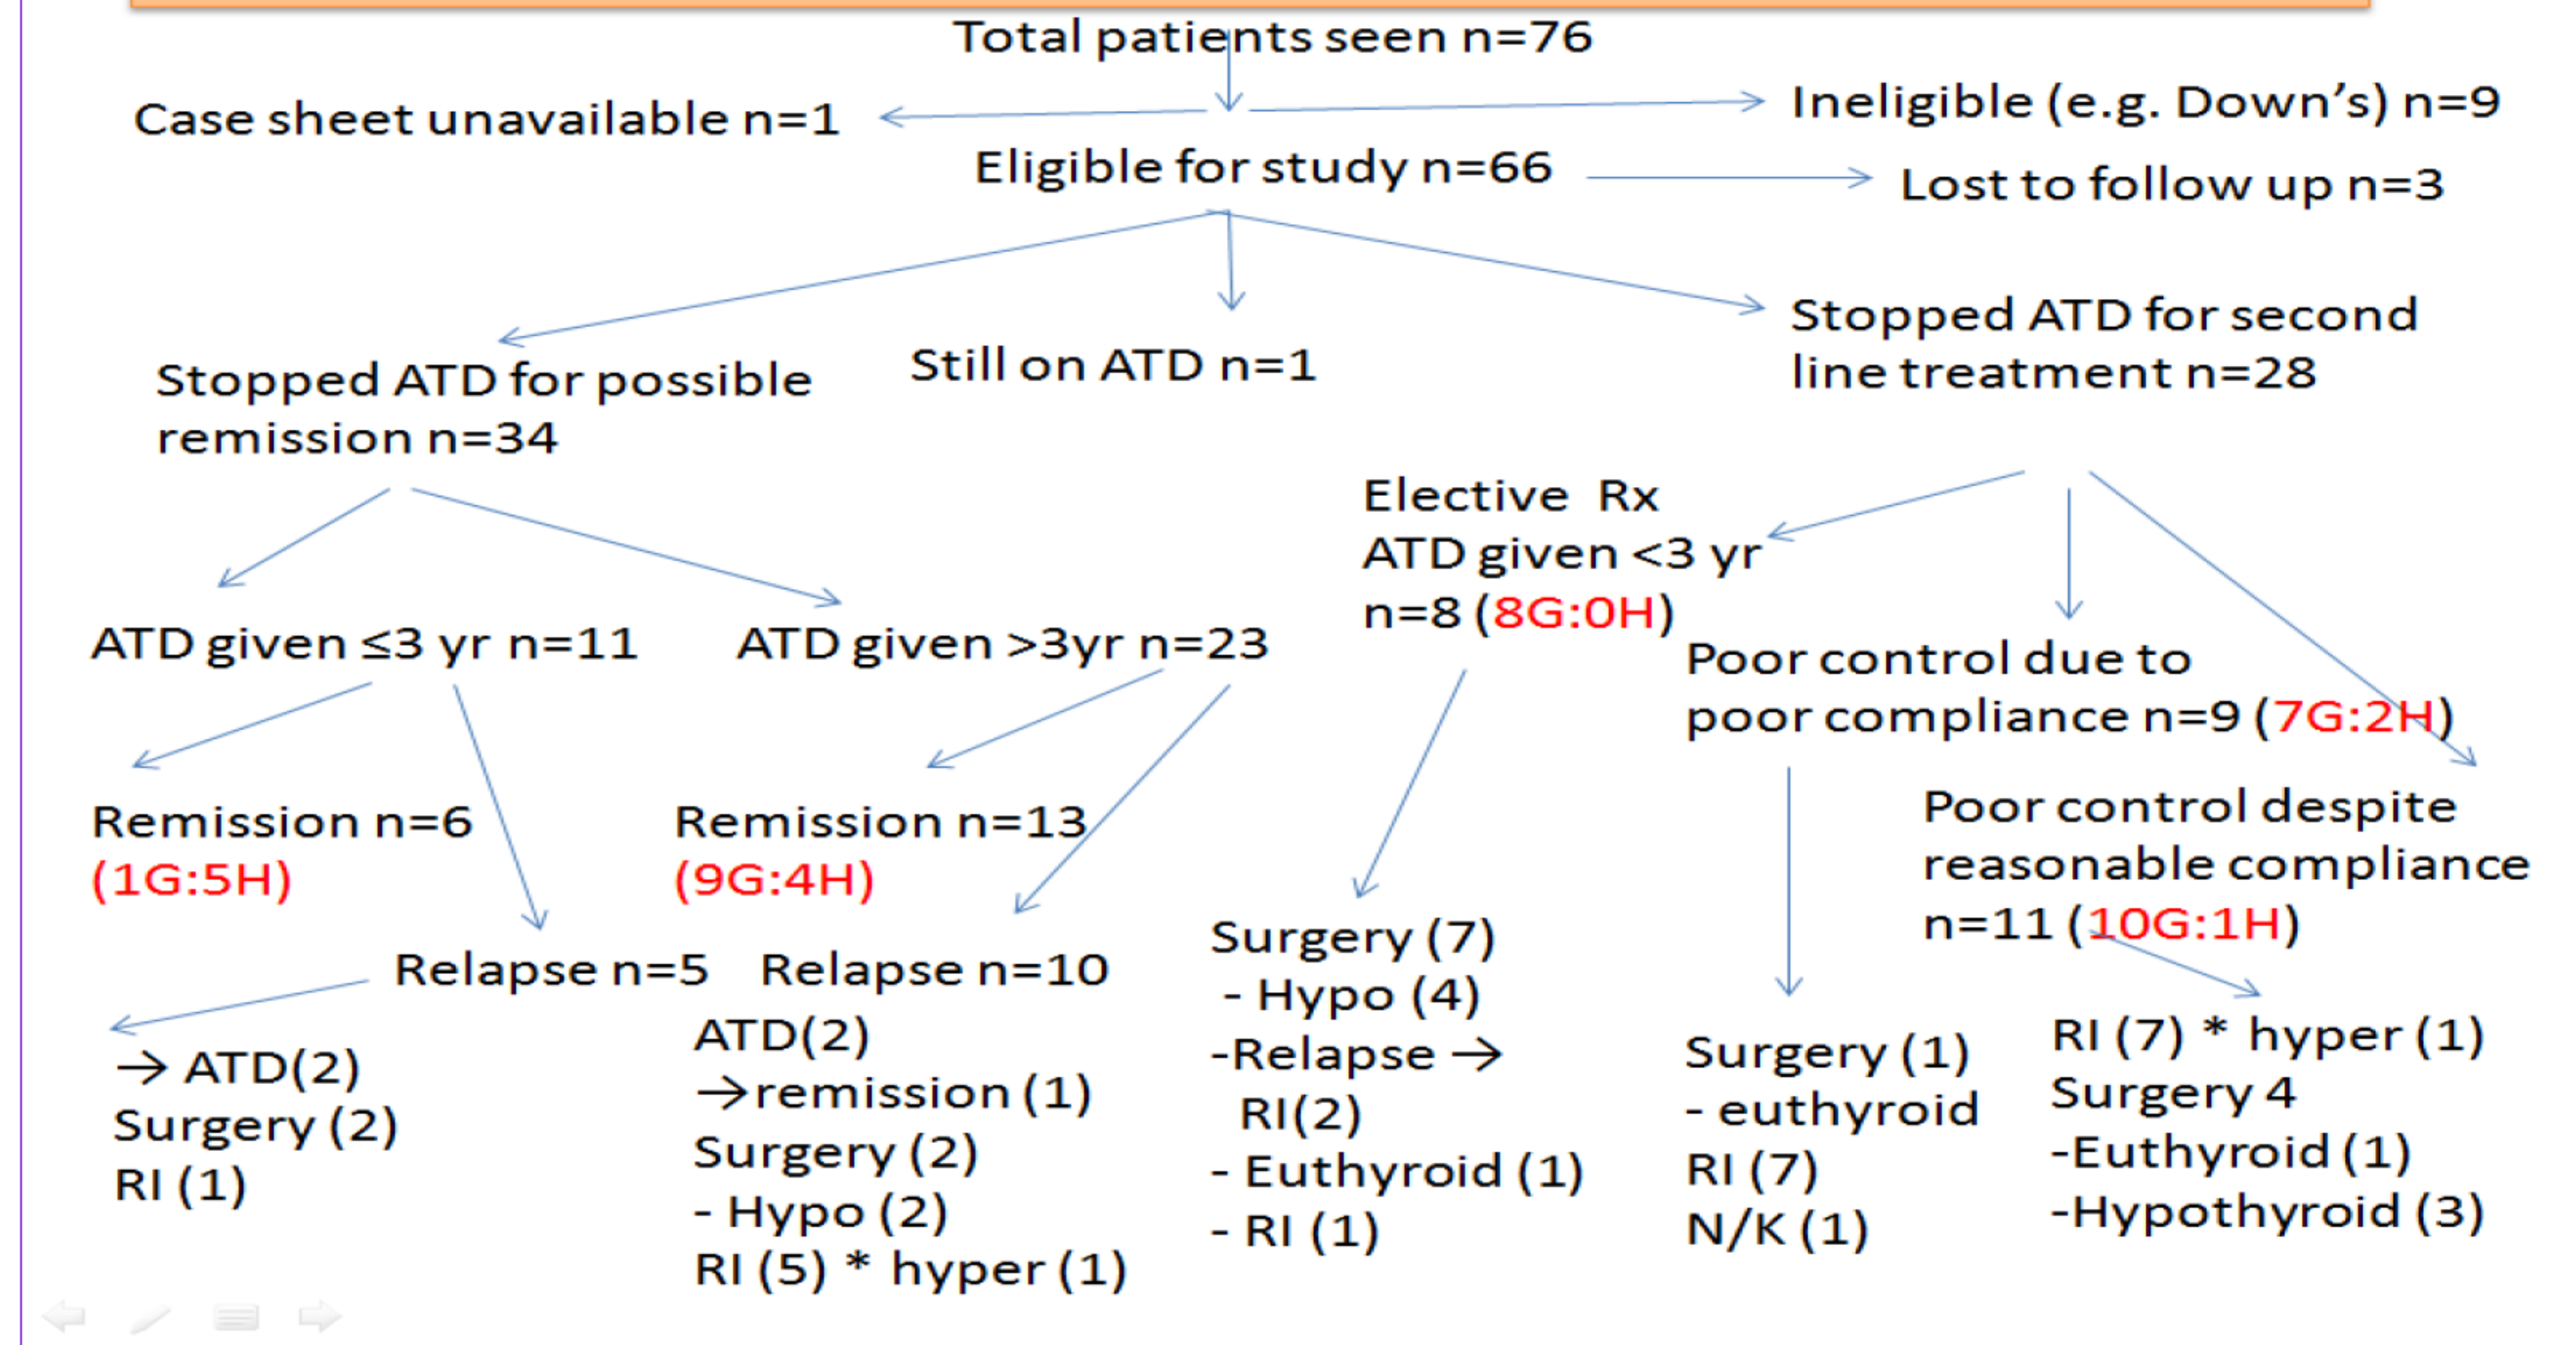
Total patients seen n=76

Case sheet unavailable n=1

Ineligible (e.g. Down's) n=9

Eligible for study n=66

Lost to follow up n=3

Stopped ATD for possible remission n=34

Still on ATD n=1

Stopped ATD for second line treatment n=28

Elective Rx ATD given <3 yr n=8 (8G:0H)

ATD given ≤3 yr n=11

ATD given >3yr n=23

Poor control due to poor compliance n=9 (7G:2H)

Remission n=6 (1G:5H)

Remission n=13 (9G:4H)

Poor control despite reasonable compliance n=11 (10G:1H)

Relapse n=5

Relapse n=10

Surgery (7)
- Hypo (4)
-Relapse →
RI(2)
- Euthyroid (1)
- RI (1)

→ ATD(2)
Surgery (2)
RI (1)

ATD(2)
→remission (1)
Surgery (2)
- Hypo (2)
RI (5) * hyper (1)

Surgery (1)
- euthyroid
RI (7)
N/K (1)

RI (7) * hyper (1)
Surgery 4
-Euthyroid (1)
-Hypothyroid (3)